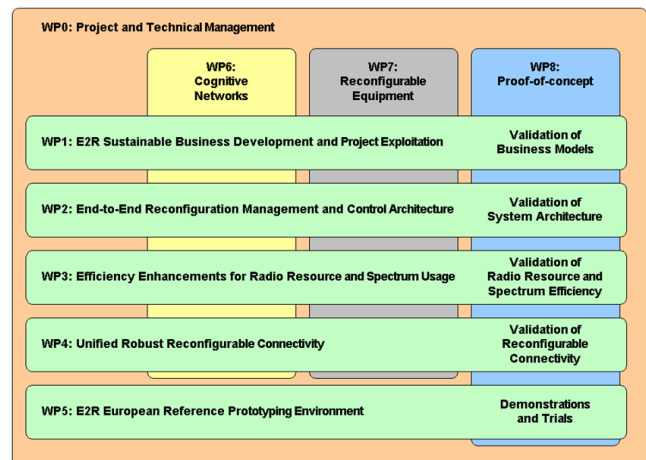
WP0: Project and Technical Management

WP6: Cognitive Networks

WP7: Reconfigurable Equipment

WP8: Proof-of-concept

WP1: E2R Sustainable Business Development and Project Exploitation

Validation of Business Models

WP2: End-to-End Reconfiguration Management and Control Architecture

Validation of System Architecture

WP3: Efficiency Enhancements for Radio Resource and Spectrum Usage

Validation of Radio Resource and Spectrum Efficiency

WP4: Unified Robust Reconfigurable Connectivity

Validation of Reconfigurable Connectivity

WP5: E2R European Reference Prototyping Environment

Demonstrations and Trials